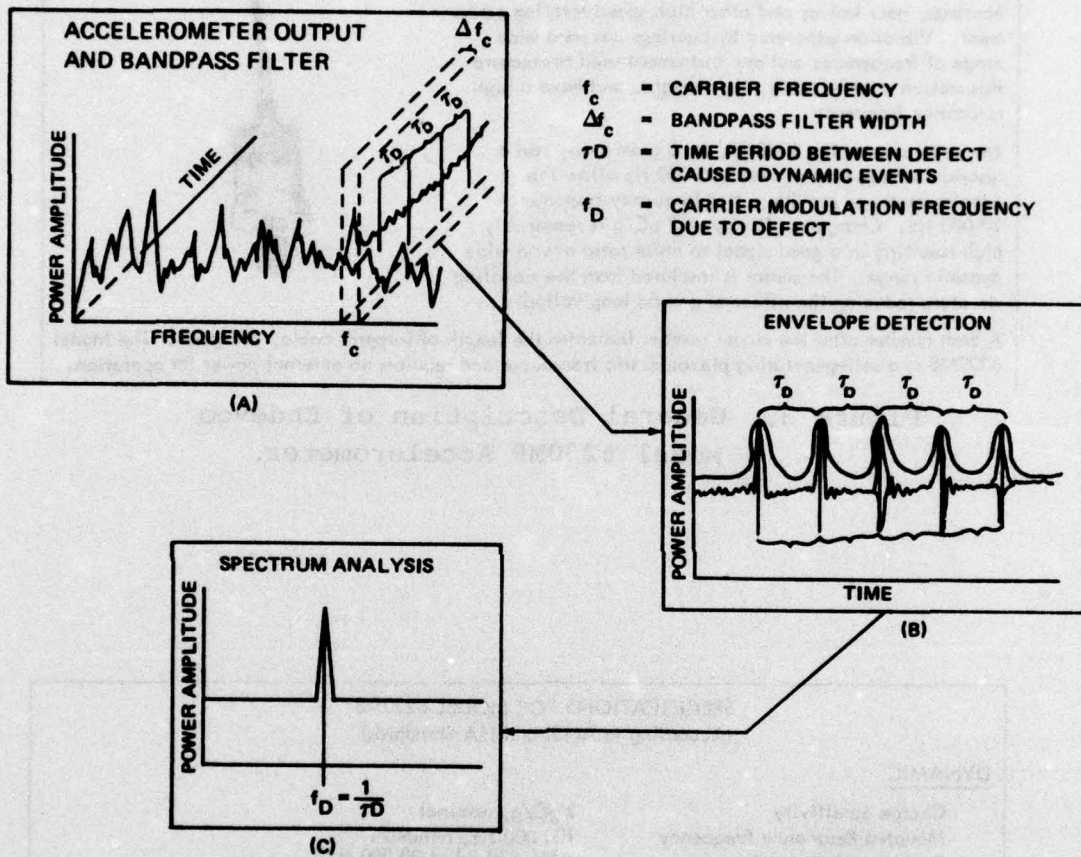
ACCELEROMETER OUTPUT AND BANDPASS FILTER

$\Delta f_c$

TIME

POWER AMPLITUDE

FREQUENCY

$f_c$

$\tau_D$ $\tau_D$ $\tau_D$

$f_c$ = CARRIER FREQUENCY

$\Delta f_c$ = BANDPASS FILTER WIDTH

$\tau D$ = TIME PERIOD BETWEEN DEFECT CAUSED DYNAMIC EVENTS

$f_D$ = CARRIER MODULATION FREQUENCY DUE TO DEFECT

(A)

ENVELOPE DETECTION

$\tau_D$ $\tau_D$ $\tau_D$ $\tau_D$

POWER AMPLITUDE

TIME

(B)

SPECTRUM ANALYSIS

POWER AMPLITUDE

$f_D = \frac{1}{\tau D}$

(C)